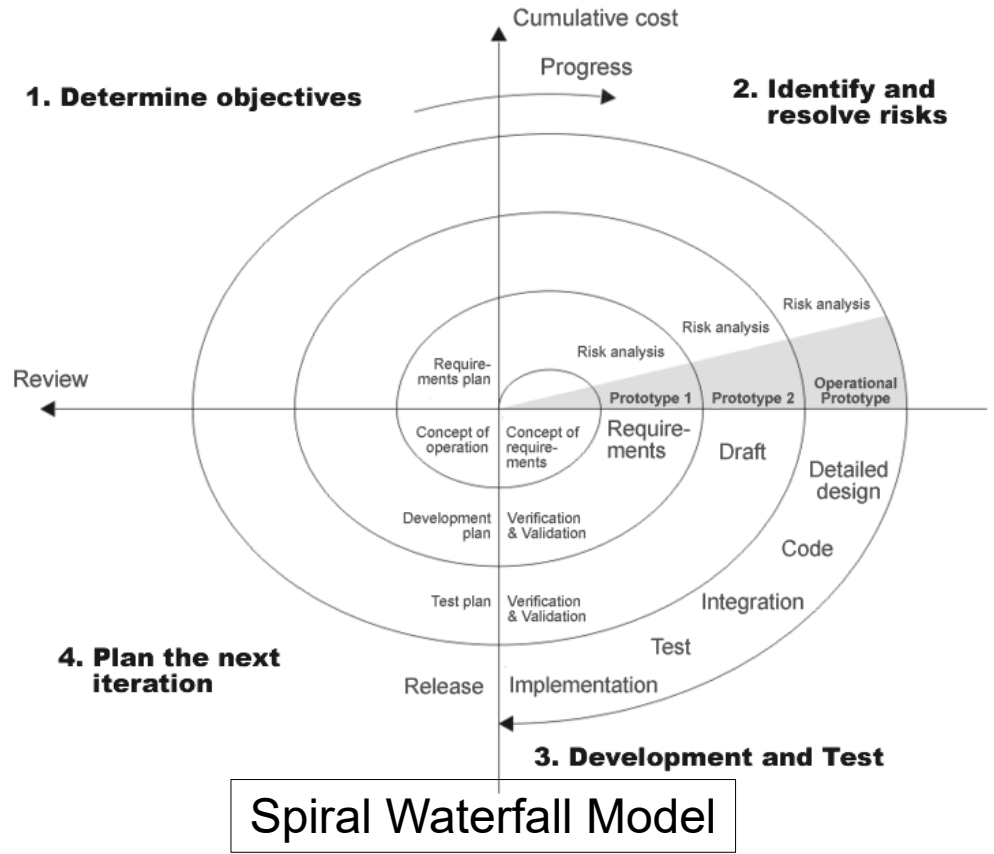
Cumulative cost

Progress

1. Determine objectives

2. Identify and resolve risks

Risk analysis

Risk analysis

Risk analysis

Requirements plan

Review

Prototype 1

Prototype 2

Operational Prototype

Concept of operation

Concept of requirements

Requirements

Draft

Detailed design

Development plan

Verification & Validation

Code

Test plan

Verification & Validation

Integration

Test

4. Plan the next iteration

Release

Implementation

3. Development and Test

Spiral Waterfall Model